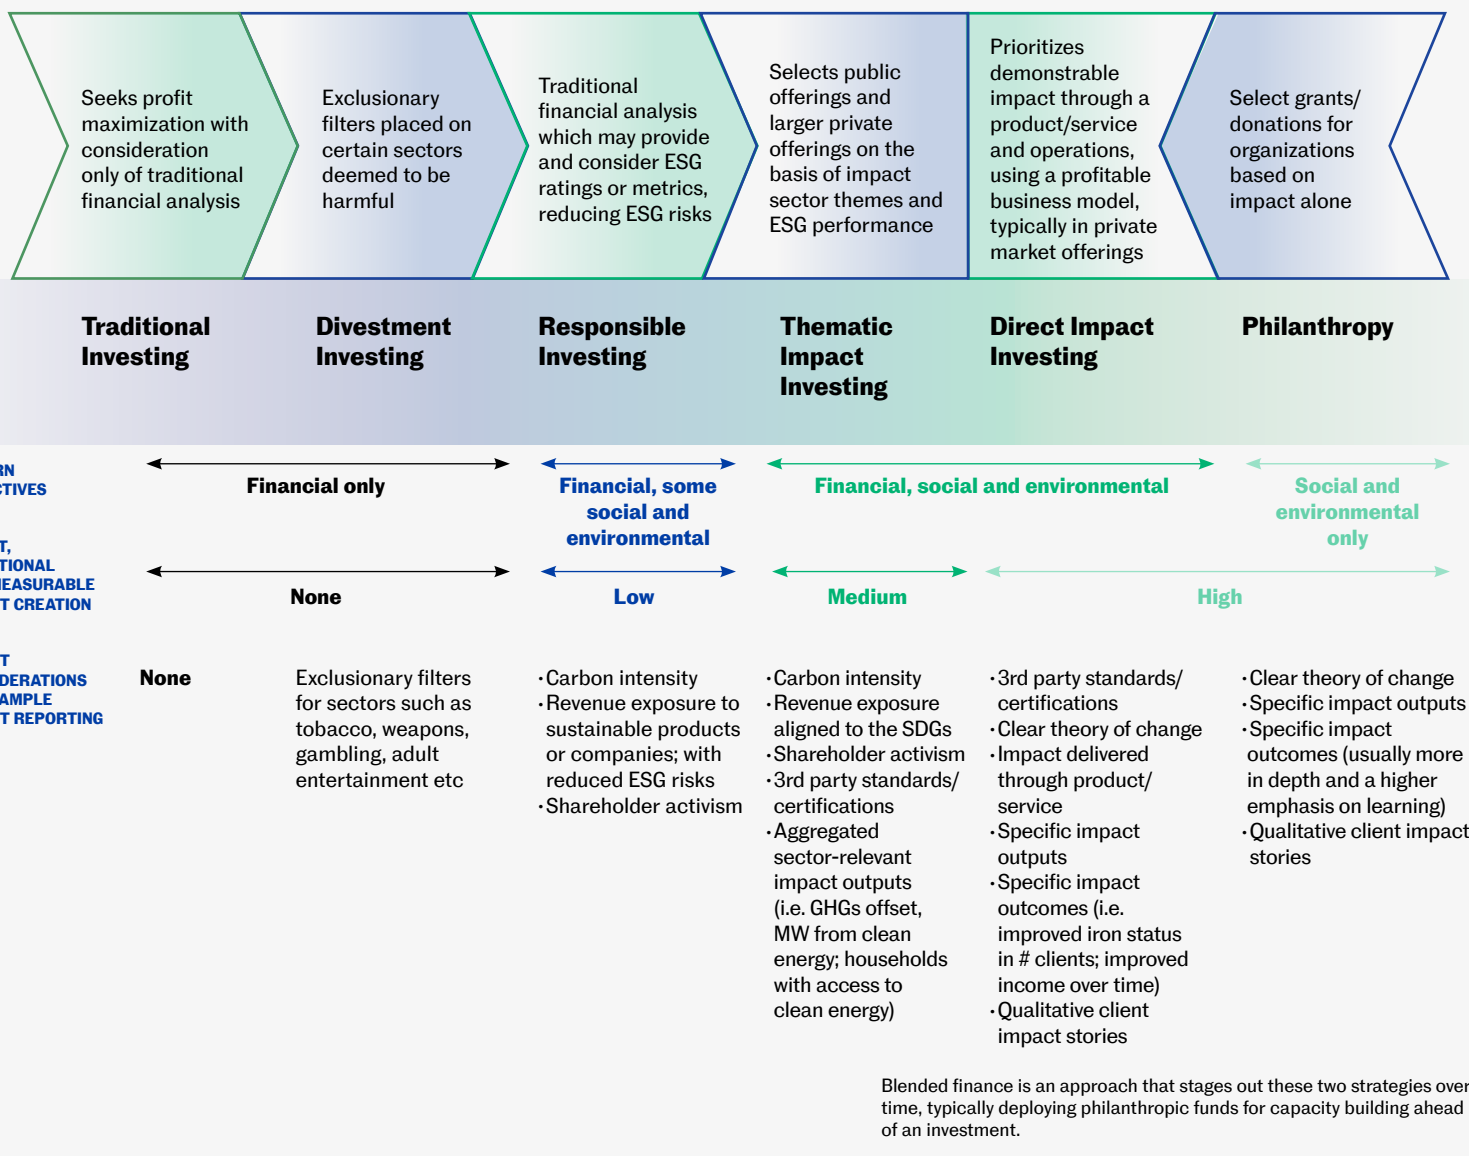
Seeks profit maximization with consideration only of traditional financial analysis

Exclusionary filters placed on certain sectors deemed to be harmful

Traditional financial analysis which may provide and consider ESG ratings or metrics, reducing ESG risks

Selects public offerings and larger private offerings on the basis of impact sector themes and ESG performance

Prioritizes demonstrable impact through a product/service and operations, using a profitable business model, typically in private market offerings

Select grants/ donations for organizations based on impact alone

Traditional Investing

Divestment Investing

Responsible Investing

Thematic Impact Investing

Direct Impact Investing

Philanthropy

RN
TIVES

Financial only

Financial, some social and environmental

Financial, social and environmental

Social and environmental only

T,
TIONAL
EASURABLE
T CREATION

None

Low

Medium

High

T
DERATIONS
AMPLE
T REPORTING

None

Exclusionary filters for sectors such as tobacco, weapons, gambling, adult entertainment etc

·Carbon intensity
·Revenue exposure to sustainable products or companies; with reduced ESG risks
·Shareholder activism

·Carbon intensity
·Revenue exposure aligned to the SDGs
·Shareholder activism
·3rd party standards/ certifications
·Aggregated sector-relevant impact outputs (i.e. GHGs offset, MW from clean energy; households with access to clean energy)

·3rd party standards/ certifications
·Clear theory of change
·Impact delivered through product/ service
·Specific impact outputs
·Specific impact outcomes (i.e. improved iron status in # clients; improved income over time)
·Qualitative client impact stories

·Clear theory of change
·Specific impact outputs
·Specific impact outcomes (usually more in depth and a higher emphasis on learning)
·Qualitative client impact stories

Blended finance is an approach that stages out these two strategies over time, typically deploying philanthropic funds for capacity building ahead of an investment.